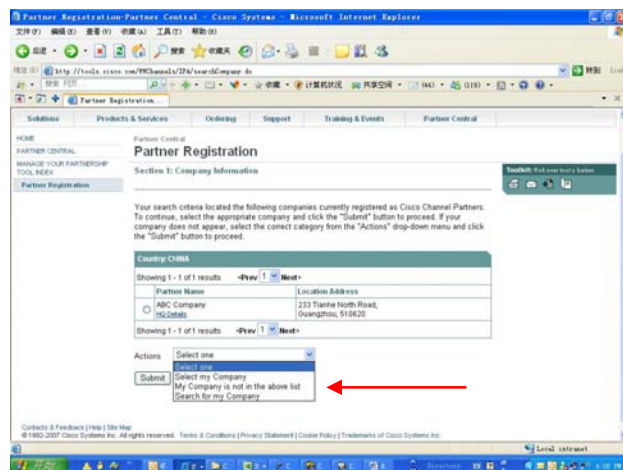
Partner Registration-Partner Central - Cisco Systems - Microsoft Internet Explorer

文件(F) 编辑(E) 查看(V) 收藏(A) 工具(T) 帮助(H)

后退 · 搜索 收藏夹

地址(D) http://tools.cisco.com/WWChannels/IPA/searchCompany.do 转到

Partner Registration...

Solutions | Products & Services | Ordering | Support | Training & Events | Partner Central

HOME
PARTNER CENTRAL
MANAGE YOUR PARTNERSHIP TOOL INDEX
Partner Registration

Partner Central

Partner Registration

Section 1: Company Information

Toolkit: Roll your tools below

Your search criteria located the following companies currently registered as Cisco Channel Partners. To continue, select the appropriate company and click the "Submit" button to proceed. If your company does not appear, select the correct category from the "Actions" drop-down menu and click the "Submit" button to proceed.

Country: CHINA

Showing 1 - 1 of 1 results <Prev 1 Next>

| | Partner Name | Location Address |
|---|---|---|
| ○ | ABC Company HQ Details | 233 Tianhe North Road, Guangzhou, 510620 |

Showing 1 - 1 of 1 results <Prev 1 Next>

Actions Select one

Submit

Select one
Select my Company
My Company is not in the above list
Search for my Company

Contacts & Feedback | Help | Site Map
© 1992-2007 Cisco Systems Inc. All rights reserved. Terms & Conditions | Privacy Statement | Cookie Policy | Trademarks of Cisco Systems Inc.

Local intranet